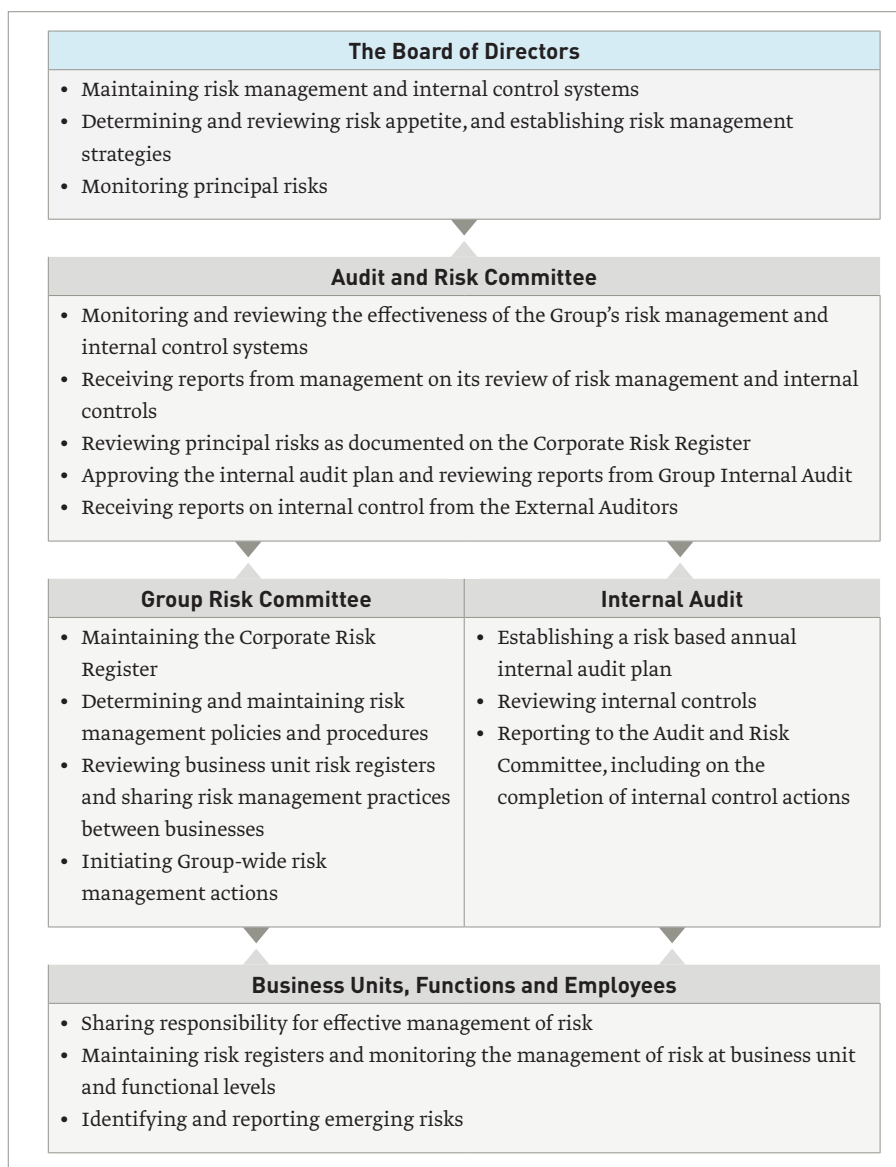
**The Board of Directors**

• Maintaining risk management and internal control systems
• Determining and reviewing risk appetite, and establishing risk management strategies
• Monitoring principal risks

**Audit and Risk Committee**

• Monitoring and reviewing the effectiveness of the Group's risk management and internal control systems
• Receiving reports from management on its review of risk management and internal controls
• Reviewing principal risks as documented on the Corporate Risk Register
• Approving the internal audit plan and reviewing reports from Group Internal Audit
• Receiving reports on internal control from the External Auditors

**Group Risk Committee**

• Maintaining the Corporate Risk Register
• Determining and maintaining risk management policies and procedures
• Reviewing business unit risk registers and sharing risk management practices between businesses
• Initiating Group-wide risk management actions

**Internal Audit**

• Establishing a risk based annual internal audit plan
• Reviewing internal controls
• Reporting to the Audit and Risk Committee, including on the completion of internal control actions

**Business Units, Functions and Employees**

• Sharing responsibility for effective management of risk
• Maintaining risk registers and monitoring the management of risk at business unit and functional levels
• Identifying and reporting emerging risks